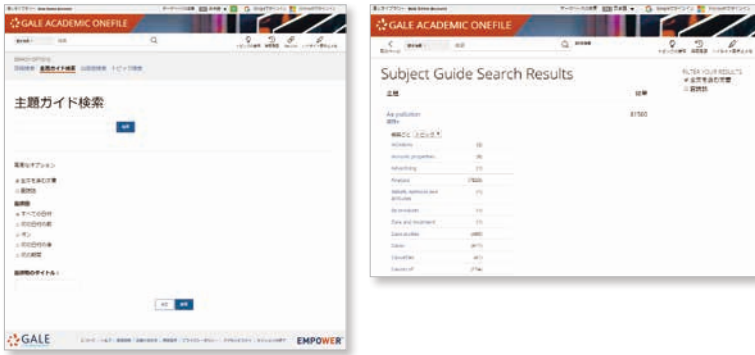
GALE ACADEMIC ONEFILE

主題ガイド検索

GALE

EMPOWER

GALE ACADEMIC ONEFILE

Subject Guide Search Results

Air pollution

Accidents

Acoustic properties

Advertising

Analysis

Beliefs, opinions and attitudes

Bioindicators

Care and treatment

Case studies

Causes

Causes of

81560